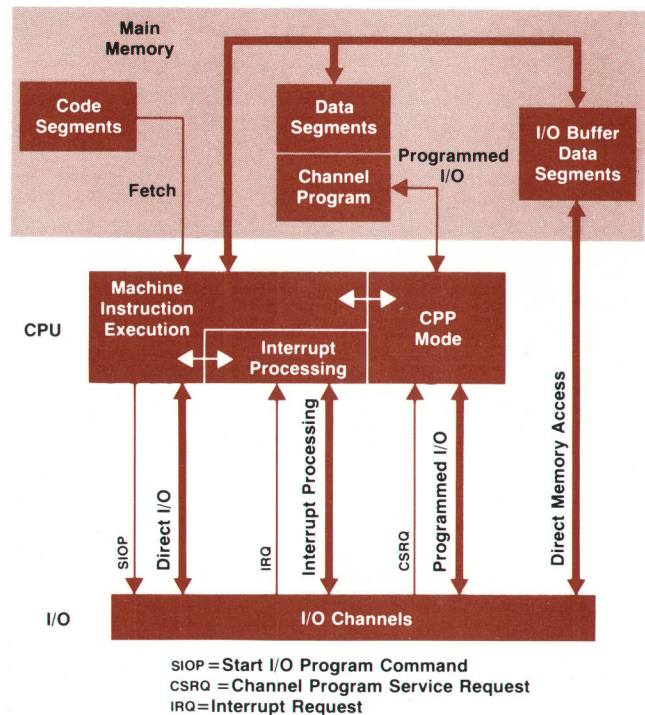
Main Memory

Code Segments

Data Segments

Channel Program

Programmed I/O

I/O Buffer Data Segments

Fetch

CPU

Machine Instruction Execution

Interrupt Processing

CPP Mode

SIOP

Direct I/O

IRQ

Interrupt Processing

CSRQ

Programmed I/O

Direct Memory Access

I/O

I/O Channels

SIOP = Start I/O Program Command
CSRQ = Channel Program Service Request
IRQ = Interrupt Request